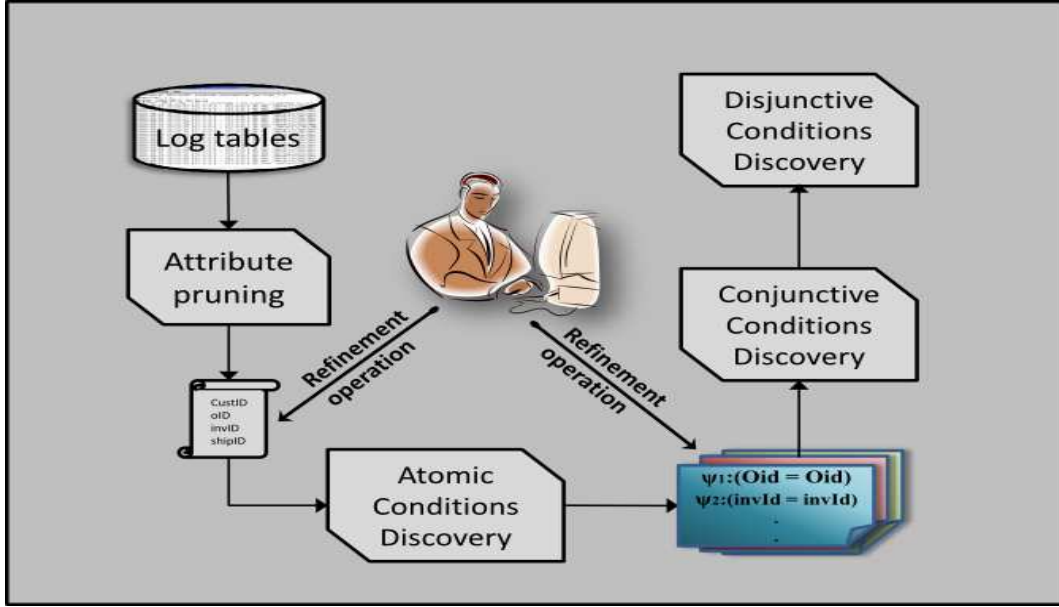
Log tables

Attribute pruning

Refinement operation

Refinement operation

Disjunctive Conditions Discovery

Conjunctive Conditions Discovery

CustID
oID
invID
shipID

Atomic Conditions Discovery

$\psi_1$:(Oid = Oid)
$\psi_2$:(invId = invId)
.
.